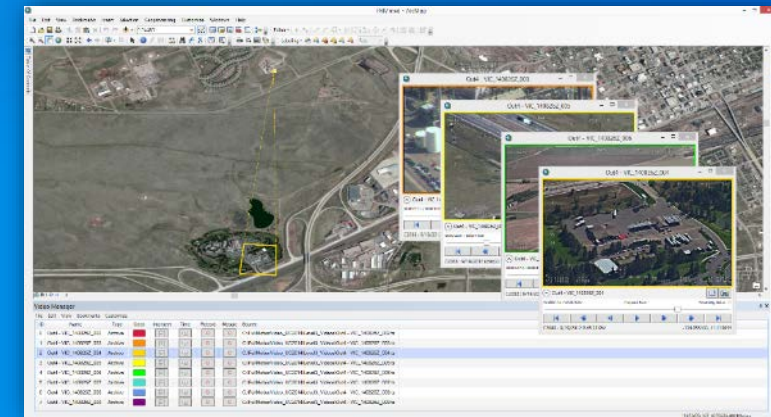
FMV.mxd - ArcMap

File Edit View Bookmarks Insert Selection Geoprocessing Customize Windows Help

Out4 - VIC_1408262_001

Out4 - VIC_1408262_003

Out4 - VIC_1408262_004

Out4 - VIC_1408262_001

Video Manager

File Edit View Bookmarks Customize

| # | Name | Type | Color | Marker | Time | Picture | Mosaic | Source |
|---|---|---|---|---|---|---|---|---|
| 1 | Out4 - VIC_1408262_001 | Archive | | | | | | C:\FullMotionVideo_DC2016\Level1_Videos\Out4 - VIC_1408262_001.ts |
| 2 | Out4 - VIC_1408262_003 | Archive | | | | | | C:\FullMotionVideo_DC2016\Level1_Videos\Out4 - VIC_1408262_003.ts |
| 3 | Out4 - VIC_1408262_004 | Archive | | | | | | C:\FullMotionVideo_DC2016\Level1_Videos\Out4 - VIC_1408262_004.ts |
| 4 | Out4 - VIC_1408262_005 | Archive | | | | | | C:\FullMotionVideo_DC2016\Level1_Videos\Out4 - VIC_1408262_005.ts |
| 5 | Out4 - VIC_1408262_006 | Archive | | | | | | C:\FullMotionVideo_DC2016\Level1_Videos\Out4 - VIC_1408262_006.ts |
| 6 | Out4 - VIC_1408262_007 | Archive | | | | | | C:\FullMotionVideo_DC2016\Level1_Videos\Out4 - VIC_1408262_007.ts |
| 7 | Out4 - VIC_1408262_008 | Archive | | | | | | C:\FullMotionVideo_DC2016\Level1_Videos\Out4 - VIC_1408262_008.ts |
| 8 | Out4 - VIC_1408262_009 | Archive | | | | | | C:\FullMotionVideo_DC2016\Level1_Videos\Out4 - VIC_1408262_009.ts |

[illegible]